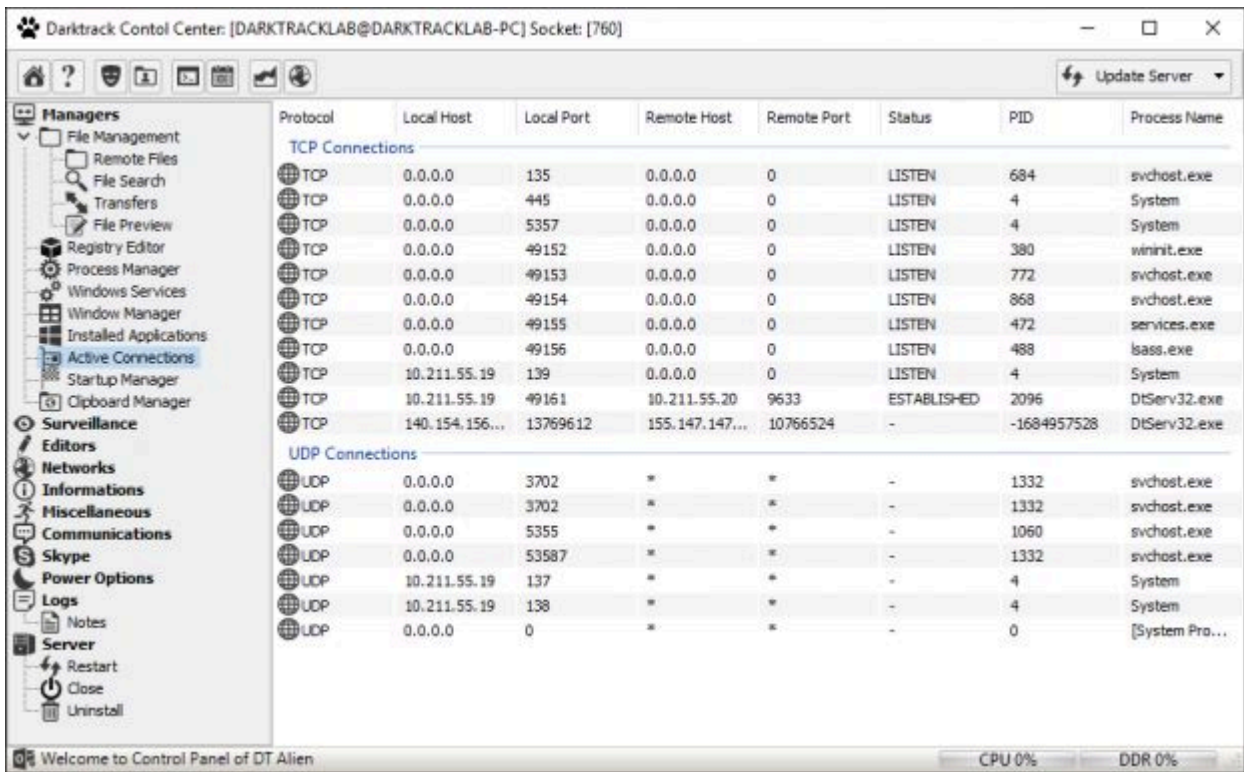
Darktrack Contol Center: [DARKTRACKLAB@DARKTRACKLAB-PC] Socket: [760]

Update Server

Managers
File Management
Remote Files
File Search
Transfers
File Preview
Registry Editor
Process Manager
Windows Services
Window Manager
Installed Applications
Active Connections
Startup Manager
Clipboard Manager
Surveillance
Editors
Networks
Informations
Miscellaneous
Communications
Skype
Power Options
Logs
Notes
Server
Restart
Close
Uninstall

| Protocol | Local Host | Local Port | Remote Host | Remote Port | Status | PID | Process Name |
|---|---|---|---|---|---|---|---|
| TCP Connections | | | | | | | |
| TCP | 0.0.0.0 | 135 | 0.0.0.0 | 0 | LISTEN | 684 | svchost.exe |
| TCP | 0.0.0.0 | 445 | 0.0.0.0 | 0 | LISTEN | 4 | System |
| TCP | 0.0.0.0 | 5357 | 0.0.0.0 | 0 | LISTEN | 4 | System |
| TCP | 0.0.0.0 | 49152 | 0.0.0.0 | 0 | LISTEN | 380 | wininit.exe |
| TCP | 0.0.0.0 | 49153 | 0.0.0.0 | 0 | LISTEN | 772 | svchost.exe |
| TCP | 0.0.0.0 | 49154 | 0.0.0.0 | 0 | LISTEN | 868 | svchost.exe |
| TCP | 0.0.0.0 | 49155 | 0.0.0.0 | 0 | LISTEN | 472 | services.exe |
| TCP | 0.0.0.0 | 49156 | 0.0.0.0 | 0 | LISTEN | 488 | lsass.exe |
| TCP | 10.211.55.19 | 139 | 0.0.0.0 | 0 | LISTEN | 4 | System |
| TCP | 10.211.55.19 | 49161 | 10.211.55.20 | 9633 | ESTABLISHED | 2096 | DtServ32.exe |
| TCP | 140.154.156... | 13769612 | 155.147.147... | 10766524 | - | -1684957528 | DtServ32.exe |
| UDP Connections | | | | | | | |
| UDP | 0.0.0.0 | 3702 | * | * | - | 1332 | svchost.exe |
| UDP | 0.0.0.0 | 3702 | * | * | - | 1332 | svchost.exe |
| UDP | 0.0.0.0 | 5355 | * | * | - | 1060 | svchost.exe |
| UDP | 0.0.0.0 | 53587 | * | * | - | 1332 | svchost.exe |
| UDP | 10.211.55.19 | 137 | * | * | - | 4 | System |
| UDP | 10.211.55.19 | 138 | * | * | - | 4 | System |
| UDP | 0.0.0.0 | 0 | * | * | - | 0 | [System Pro... |

Welcome to Control Panel of DT Alien
CPU 0%
DDR 0%